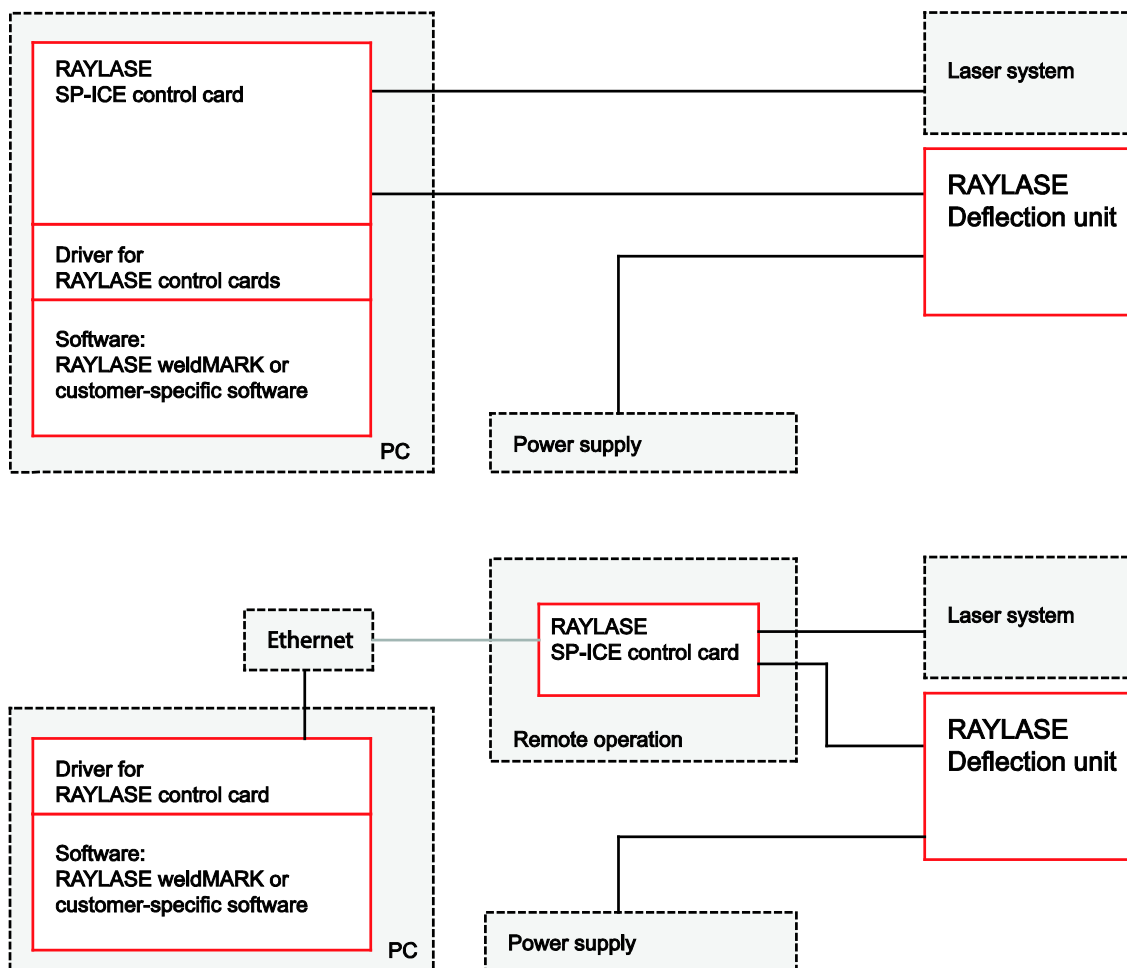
RAYLASE
SP-ICE control card

Driver for
RAYLASE control cards

Software:
RAYLASE weldMARK or
customer-specific software

PC

Laser system

RAYLASE
Deflection unit

Power supply

Ethernet

RAYLASE
SP-ICE control card

Remote operation

Laser system

RAYLASE
Deflection unit

Driver for
RAYLASE control card

Software:
RAYLASE weldMARK or
customer-specific software

PC

Power supply